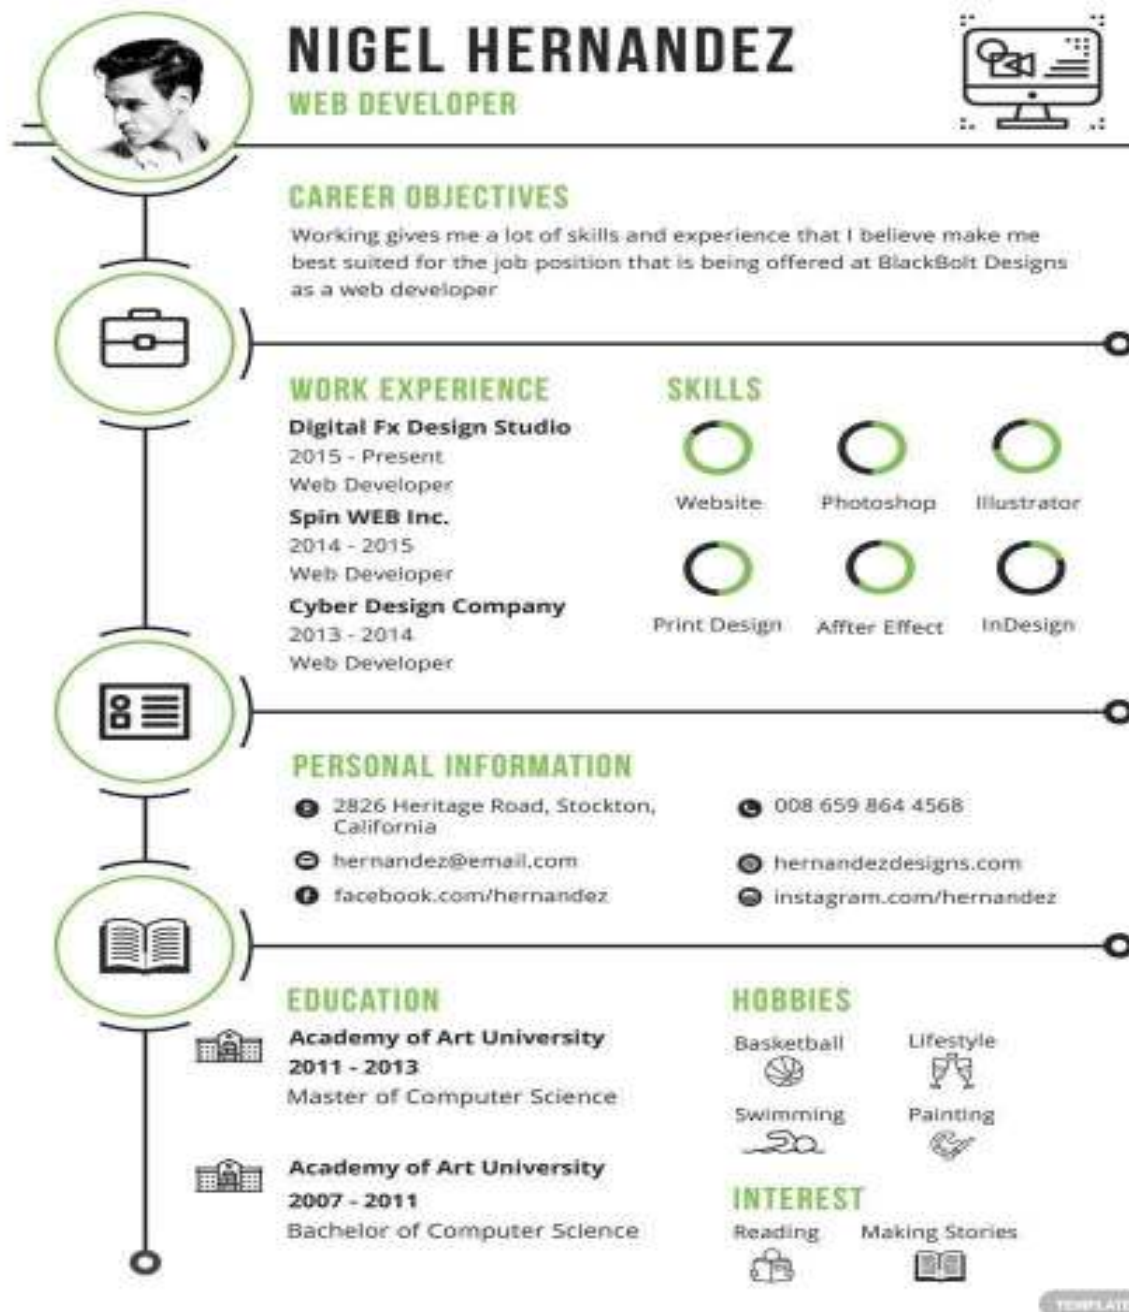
NIGEL HERNANDEZ
WEB DEVELOPER

CAREER OBJECTIVES
Working gives me a lot of skills and experience that I believe make me best suited for the job position that is being offered at BlackBolt Designs as a web developer

WORK EXPERIENCE
Digital Fx Design Studio
2015 - Present
Web Developer
Spin WEB Inc.
2014 - 2015
Web Developer
Cyber Design Company
2013 - 2014
Web Developer

SKILLS
Website
Photoshop
Illustrator
Print Design
Affter Effect
InDesign

PERSONAL INFORMATION
2826 Heritage Road, Stockton, California
hernandez@email.com
facebook.com/hernandez
008 659 864 4568
hernandezdesigns.com
instagram.com/hernandez

EDUCATION
Academy of Art University
2011 - 2013
Master of Computer Science

Academy of Art University
2007 - 2011
Bachelor of Computer Science

HOBBIES
Basketball
Lifestyle
Swimming
Painting

INTEREST
Reading
Making Stories

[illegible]